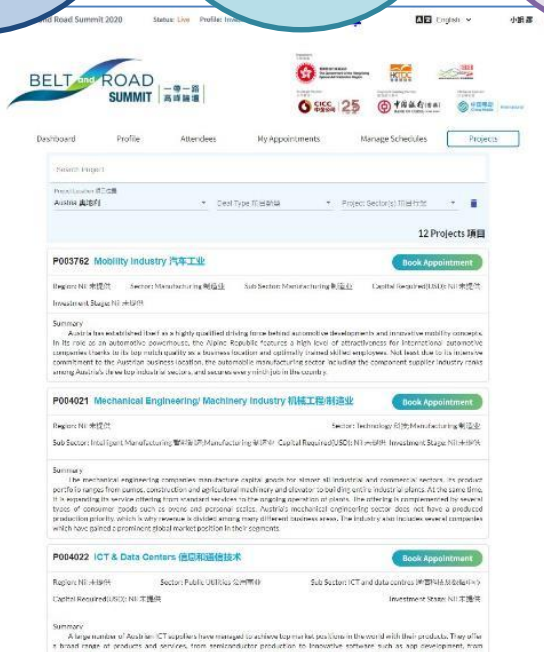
nd Road Summit 2020 Status: Live Profile: Inve

English 小新嘉

BELT and ROAD SUMMIT 一帶一路高峰論壇

CICC 25

Dashboard Profile Attendees My Appointments Manage Schedules Projects

Search Project

Project Location 項目位置
Austria 奧地利

Deal Type 項目類型

Project Sector(s) 項目行業

12 Projects 項目

P003762 Mobility Industry 汽车工业

Book Appointment

Region: Nil 未提供 Sector: Manufacturing 制造业 Sub Sector: Manufacturing 制造业 Capital Required(USD): Nil 未提供

Investment Stage: Nil 未提供

Summary
Austria has established itself as a highly qualified driving force behind automotive developments and innovative mobility concepts. In its role as an automotive powerhouse, the Alpine Republic features a high level of attractiveness for international automotive companies thanks to its top notch quality as a business location and optimally trained skilled employees. Not least due to its intensive commitment to the Austrian business location, the automobile manufacturing sector, including the component supplier industry, ranks among Austria's few top industrial sectors, and secures every ninth job in the country.

P004021 Mechanical Engineering/ Machinery Industry 机械工程/制造业

Book Appointment

Region: Nil 未提供 Sector: Technology 科技/Manufacturing 制造业

Sub Sector: Intelligent Manufacturing 智能制造/Manufacturing 制造业 Capital Required(USD): Nil 未提供 Investment Stage: Nil 未提供

Summary
The mechanical engineering companies manufacture capital goods for almost all industrial and commercial sectors. Its product portfolio ranges from pumps, construction and agricultural machinery and elevator to building entire industrial plants. At the same time, it is expanding its service offering from standard services to the ongoing operation of plants. The offering is complemented by several types of consumer goods such as ovens and personal scales. Austria's mechanical engineering sector does not have a produced production priority, which is why revenue is divided among many different business areas. The industry also includes several companies which have gained a prominent global market position in their segments.

P004022 ICT & Data Centers 信息和通信技术

Book Appointment

Region: Nil 未提供 Sector: Public Utilities 公用事业 Sub Sector: ICT and data centres 信息和通信技术和数据中心

Capital Required(USD): Nil 未提供 Investment Stage: Nil 未提供

Summary
A large number of Austrian ICT suppliers have managed to achieve top market positions in the world with their products. They offer a broad range of products and services, from semiconductor production to innovative software such as app development, from